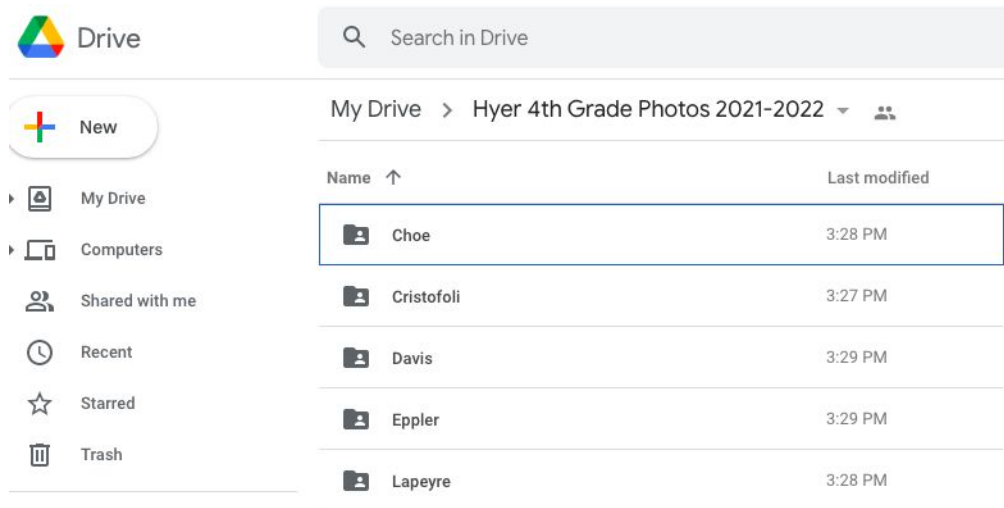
Drive

Search in Drive

New

My Drive
Computers
Shared with me
Recent
Starred
Trash

My Drive > Hyer 4th Grade Photos 2021-2022

| Name ↑ | Last modified |
|---|---|
| Choe | 3:28 PM |
| Cristofoli | 3:27 PM |
| Davis | 3:29 PM |
| Eppler | 3:29 PM |
| Lapeyre | 3:28 PM |